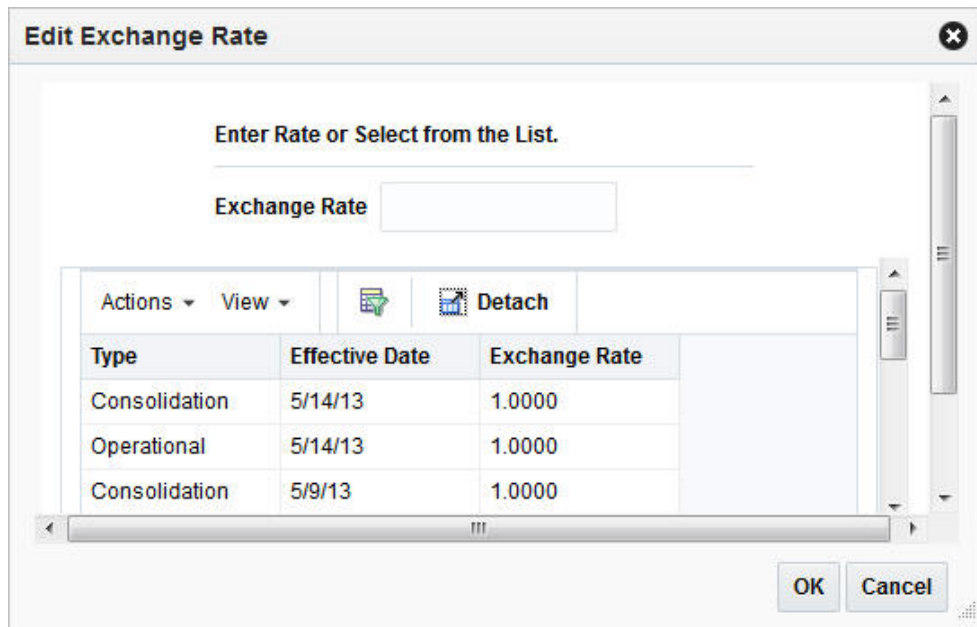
Edit Exchange Rate

Enter Rate or Select from the List.

Exchange Rate

Actions View Detach

| Type | Effective Date | Exchange Rate |
|---|---|---|
| Consolidation | 5/14/13 | 1.0000 |
| Operational | 5/14/13 | 1.0000 |
| Consolidation | 5/9/13 | 1.0000 |

OK Cancel